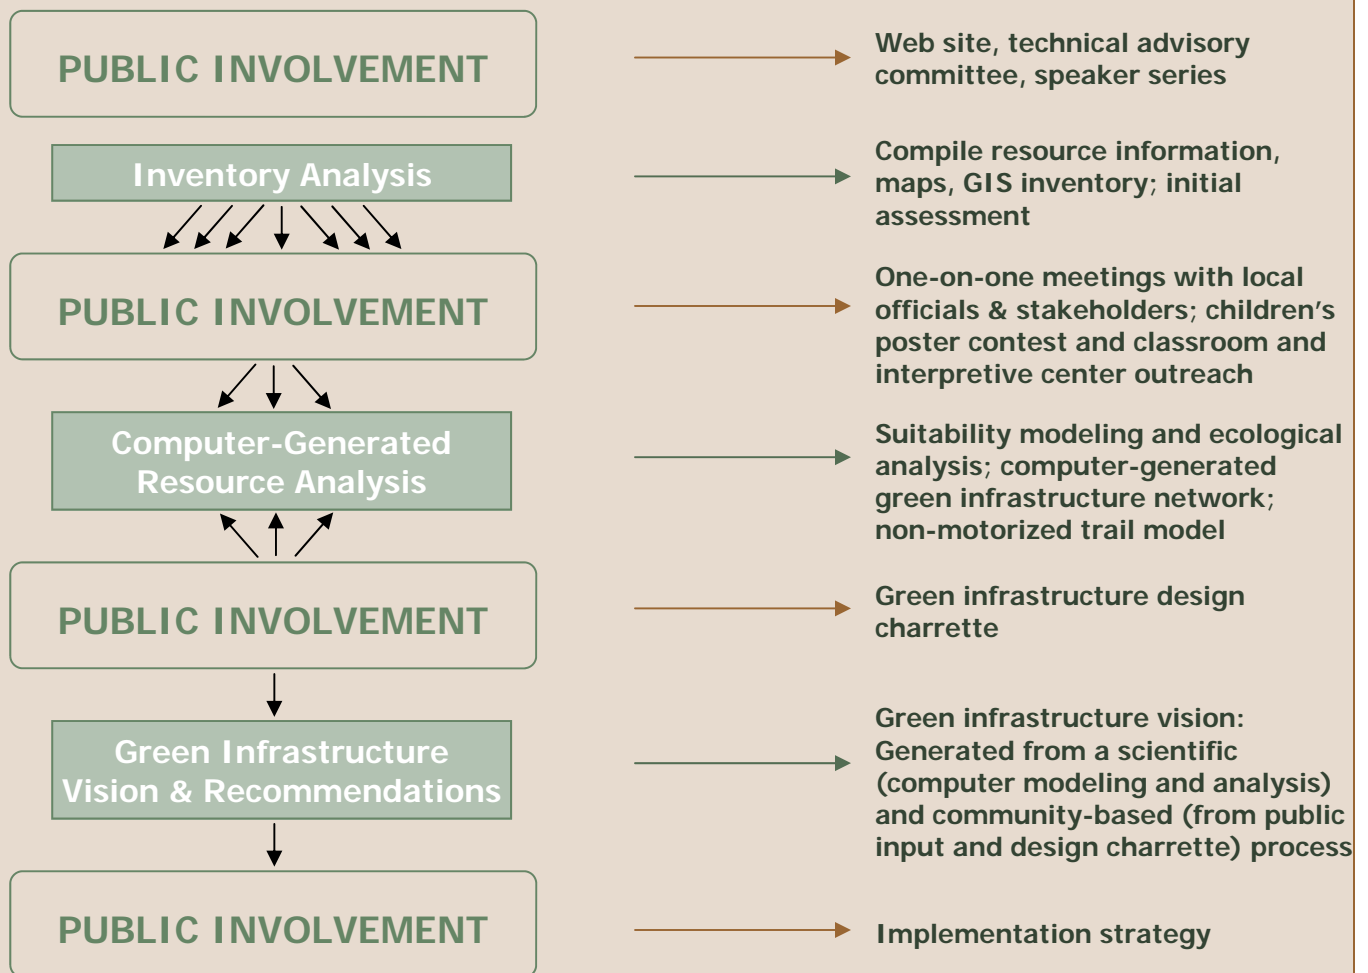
PUBLIC INVOLVEMENT

Web site, technical advisory committee, speaker series

Inventory Analysis

Compile resource information, maps, GIS inventory; initial assessment

PUBLIC INVOLVEMENT

One-on-one meetings with local officials & stakeholders; children's poster contest and classroom and interpretive center outreach

Computer-Generated Resource Analysis

Suitability modeling and ecological analysis; computer-generated green infrastructure network; non-motorized trail model

PUBLIC INVOLVEMENT

Green infrastructure design charrette

Green Infrastructure Vision & Recommendations

Green infrastructure vision: Generated from a scientific (computer modeling and analysis) and community-based (from public input and design charrette) process

PUBLIC INVOLVEMENT

Implementation strategy